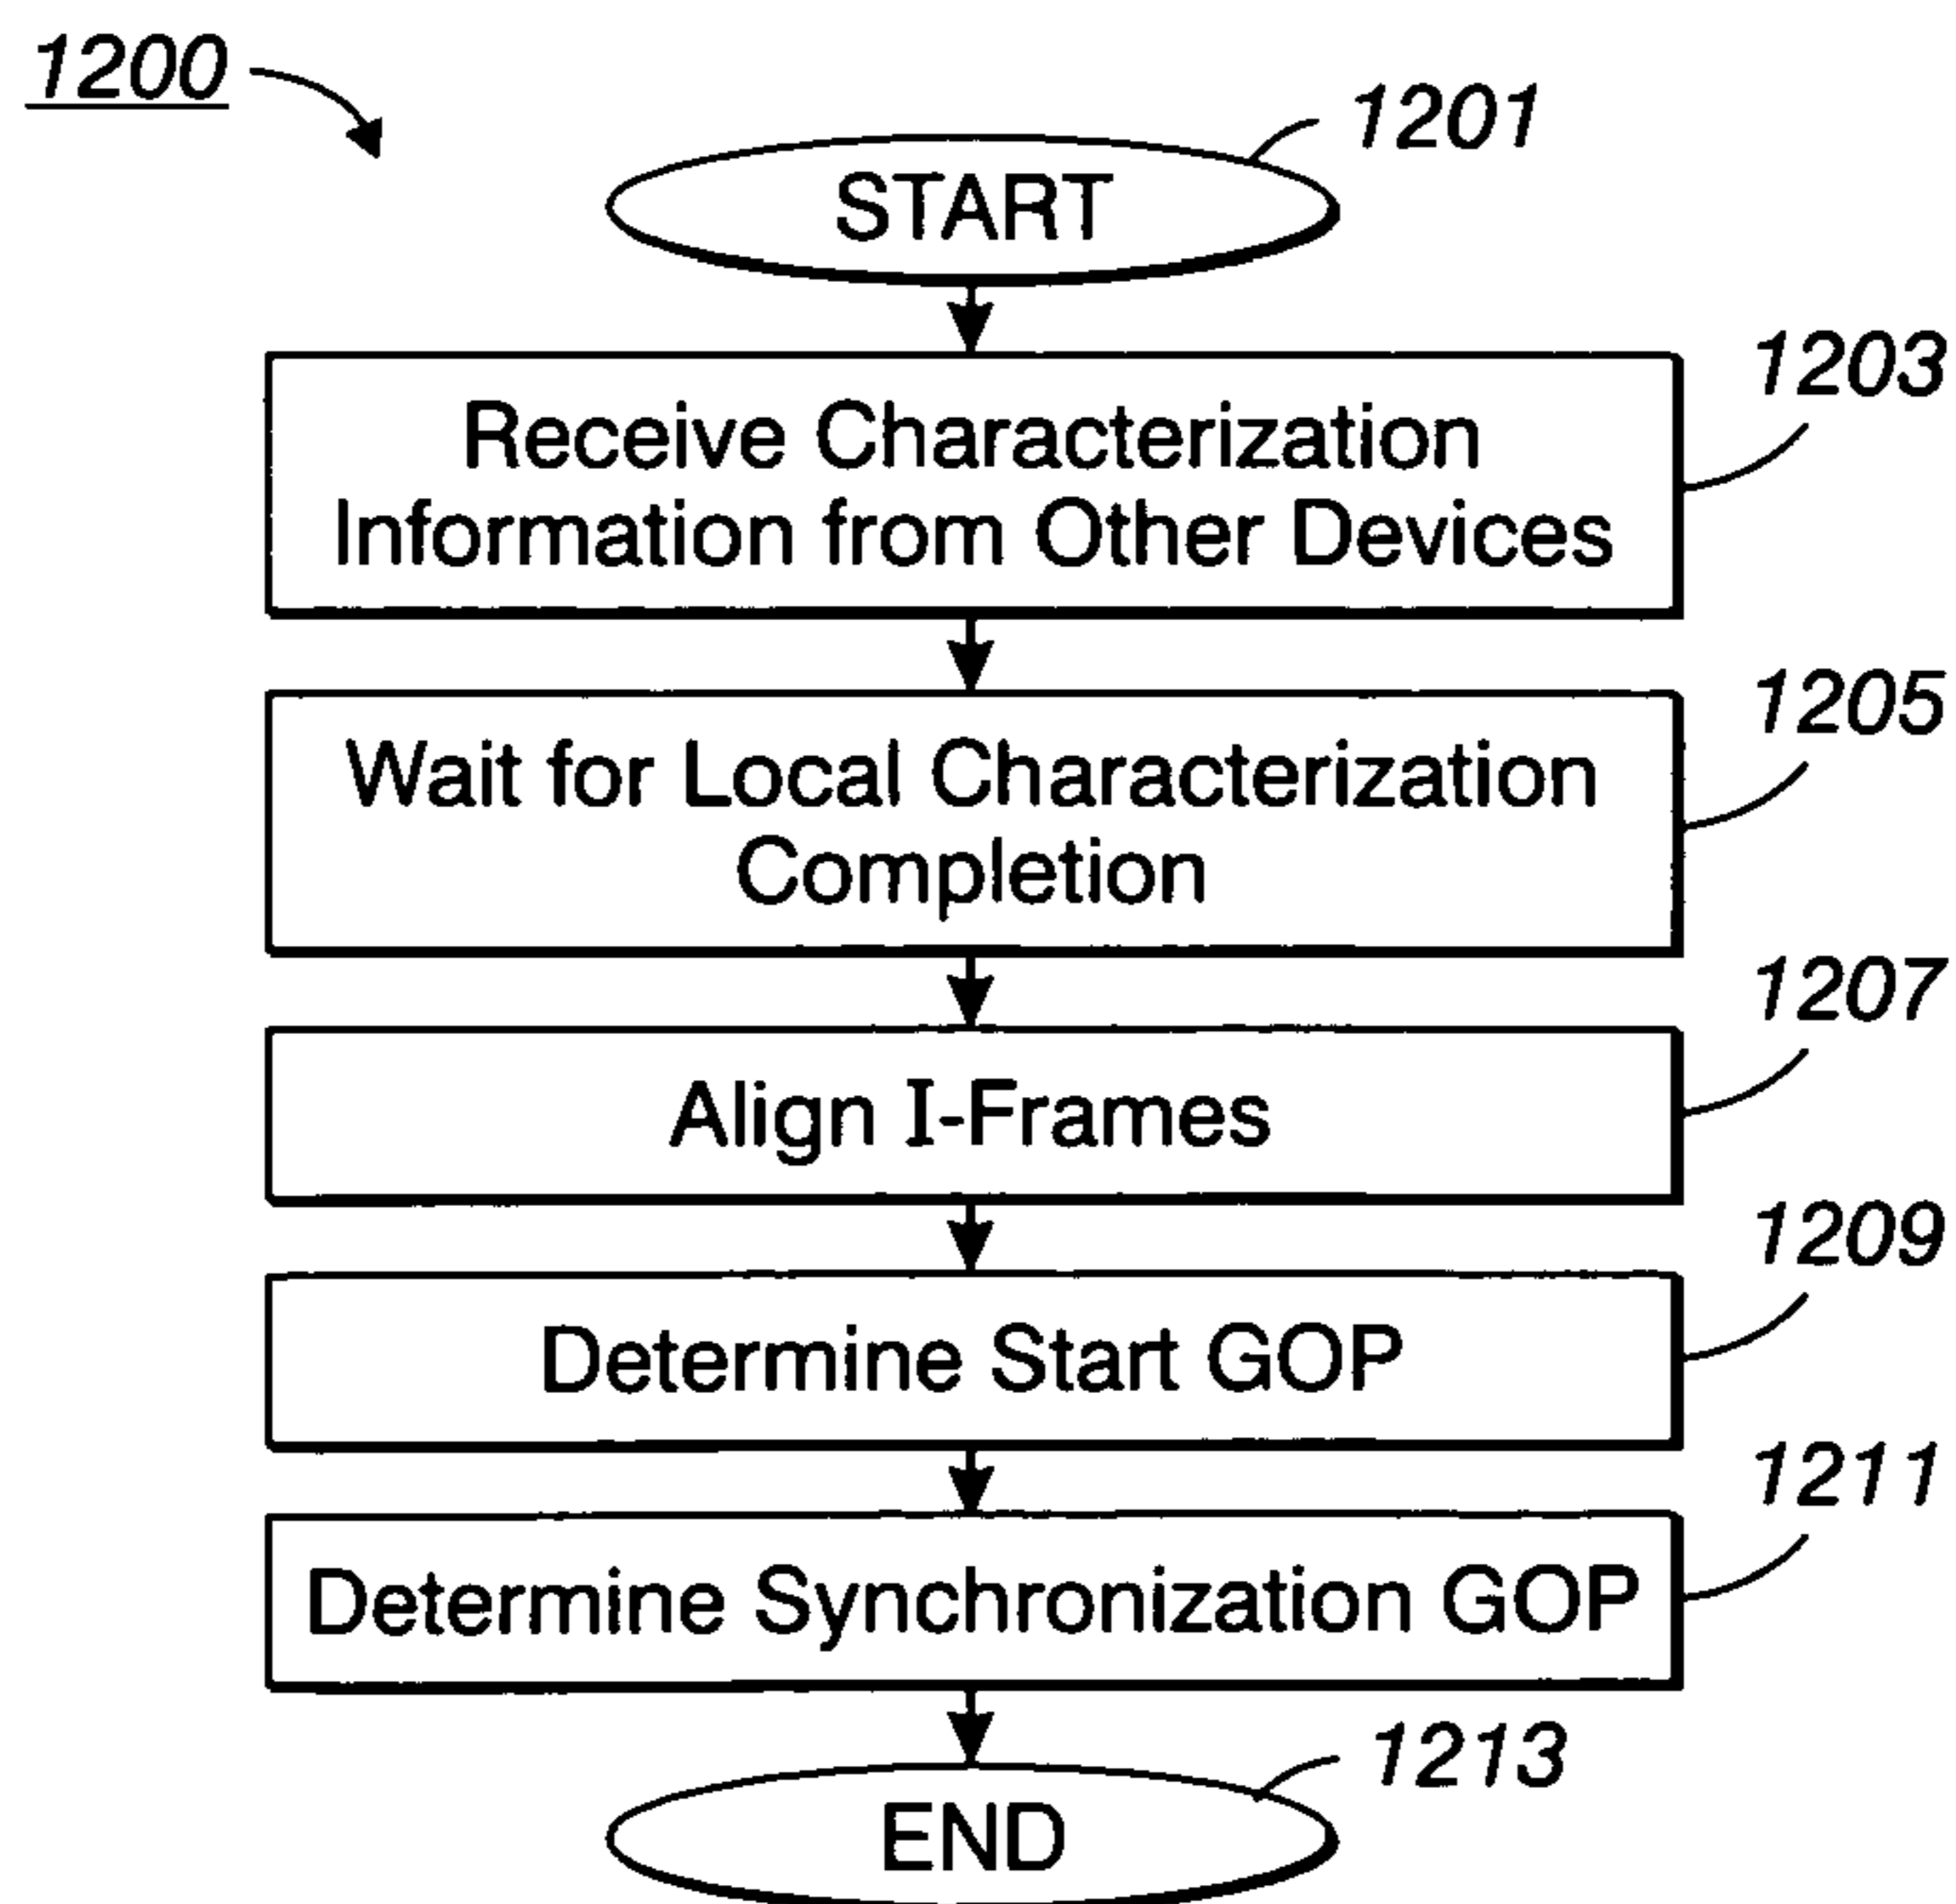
1200

1201

START

Receive Characterization Information from Other Devices

1203

Wait for Local Characterization Completion

1205

Align I-Frames

1207

Determine Start GOP

1209

Determine Synchronization GOP

1211

END

1213